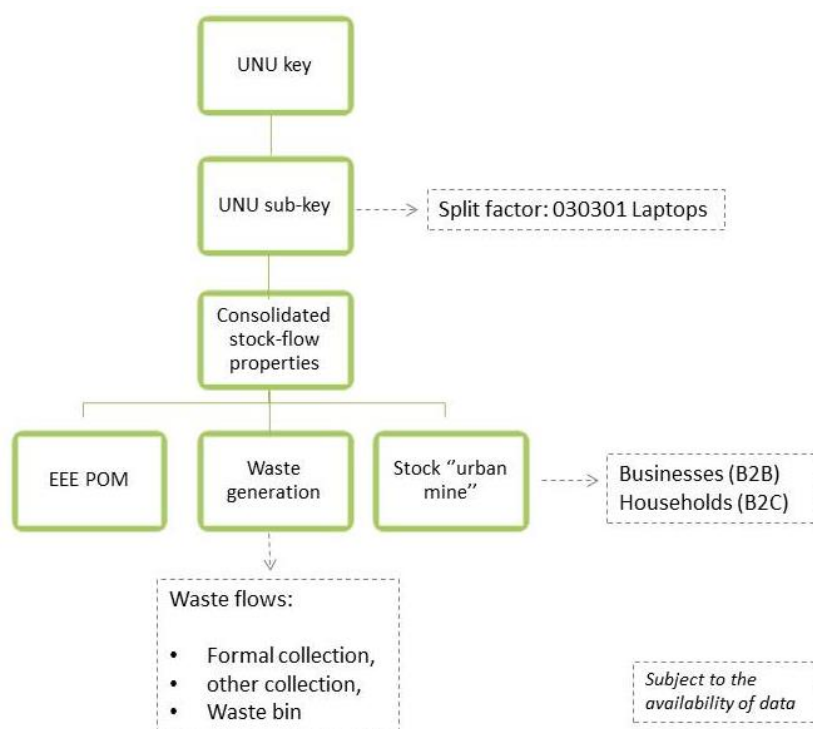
UNU key

UNU sub-key

Split factor: 030301 Laptops

Consolidated stock-flow properties

EEE POM

Waste generation

Stock "urban mine"

Businesses (B2B)
Households (B2C)

Waste flows:

- Formal collection,
- other collection,
- Waste bin

*Subject to the availability of data*